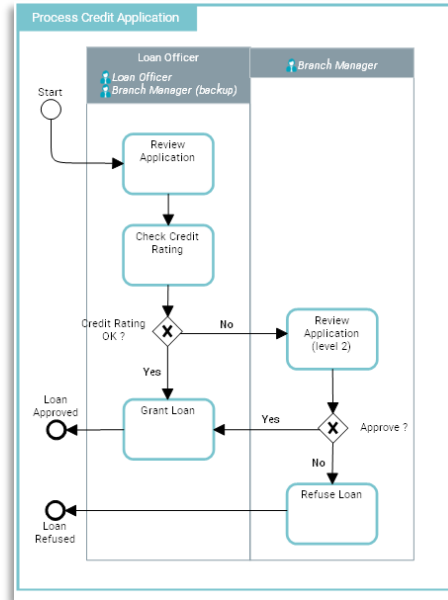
Process Credit Application

Loan Officer

Loan Officer
Branch Manager (backup)

Branch Manager

Start

Review Application

Check Credit Rating

Credit Rating OK ?

No

Review Application (level 2)

Yes

Loan Approved

Grant Loan

Yes

Approve ?

No

Refuse Loan

Loan Refused